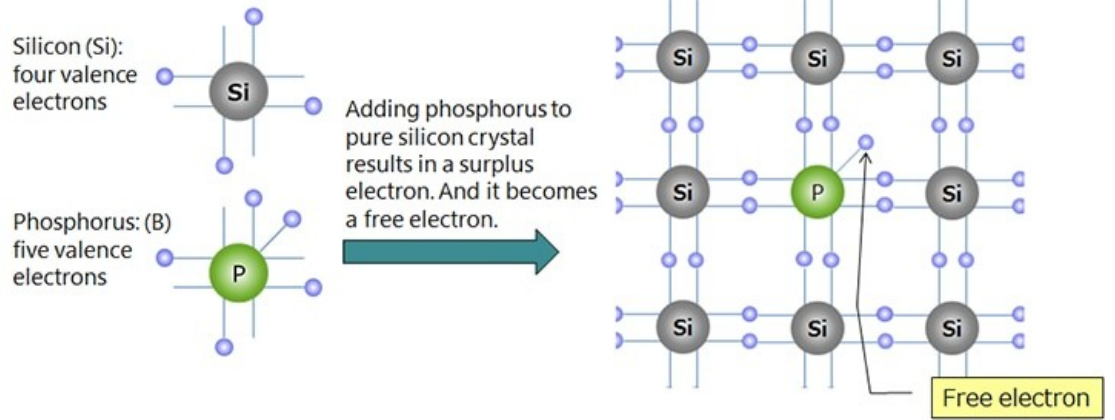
Silicon (Si): four valence electrons

Si

Phosphorus: (B) five valence electrons

P

Adding phosphorus to pure silicon crystal results in a surplus electron. And it becomes a free electron.

Si Si Si
Si P Si
Si Si Si

Free electron